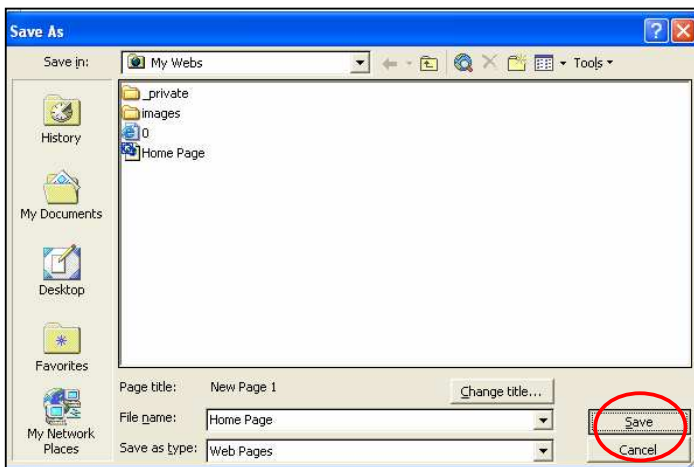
Save As

Save in: My Webs

Tools

_private
images
0
Home Page

History

My Documents

Desktop

Favorites

My Network Places

Page title: New Page 1

Change title...

File name: Home Page

Save as type: Web Pages

Save

Cancel